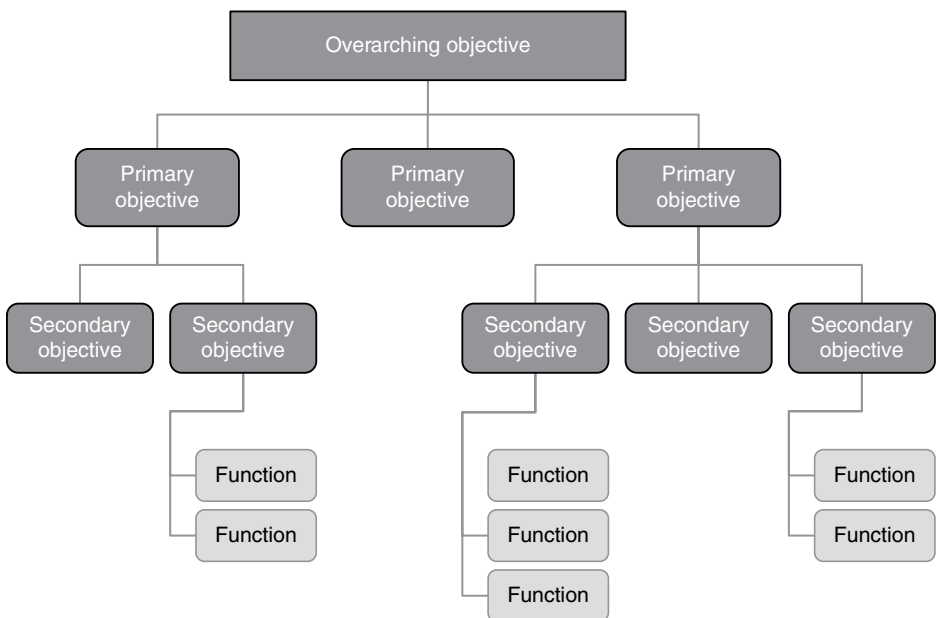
Overarching objective

Primary objective

Primary objective

Primary objective

Secondary objective

Secondary objective

Secondary objective

Secondary objective

Secondary objective

Function

Function

Function

Function

Function

Function

Function